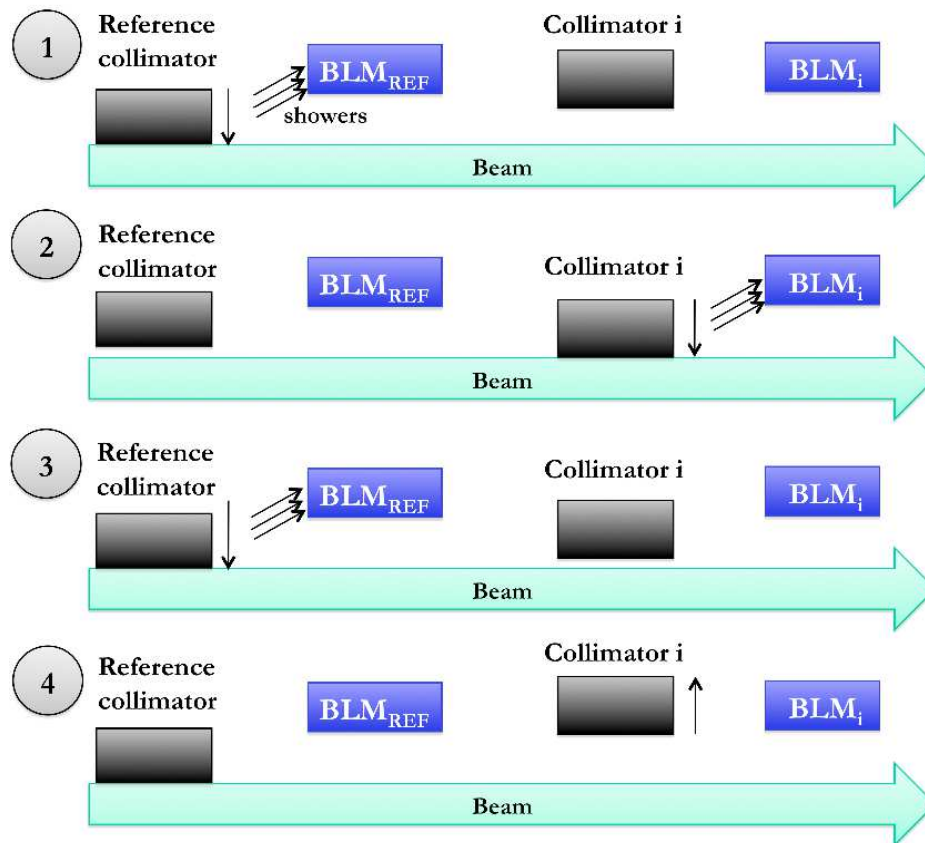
1

Reference collimator

$BLM_{REF}$

showers

Collimator i

$BLM_{i}$

Beam

2

Reference collimator

$BLM_{REF}$

Collimator i

$BLM_{i}$

Beam

3

Reference collimator

$BLM_{REF}$

Collimator i

$BLM_{i}$

Beam

4

Reference collimator

$BLM_{REF}$

Collimator i

$BLM_{i}$

Beam